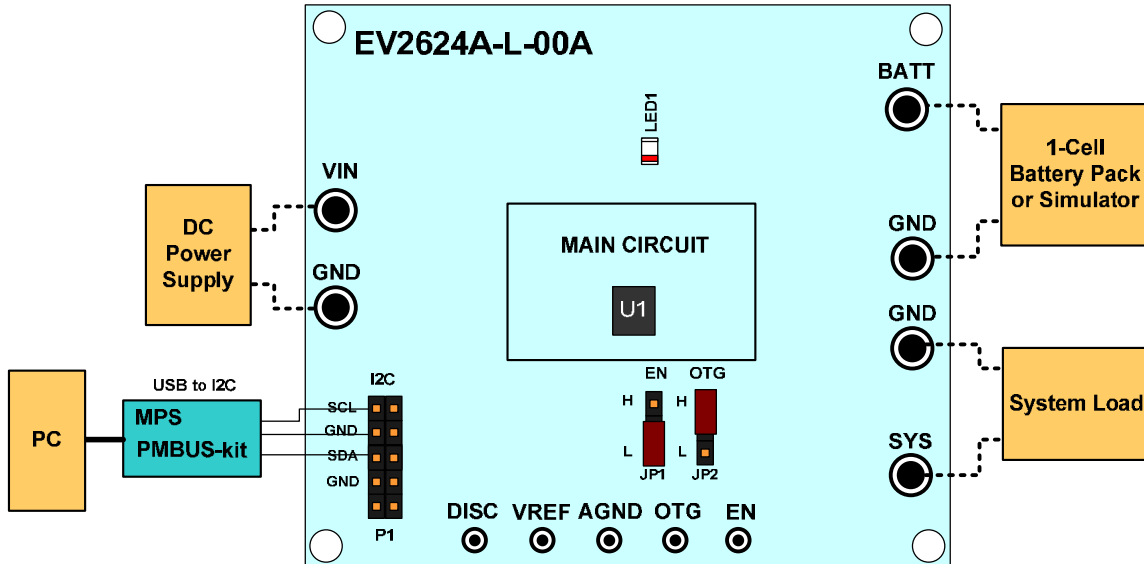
EV2624A-L-00A

LED1

VIN

GND

DC Power Supply

MAIN CIRCUIT

U1

BATT

1-Cell Battery Pack or Simulator

GND

GND

System Load

SYS

PC

USB to I2C

MPS PMBUS-kit

I2C

SCL
GND
SDA
GND

P1

EN
H
L
JP1

OTG
H
L
JP2

DISC VREF AGND OTG EN